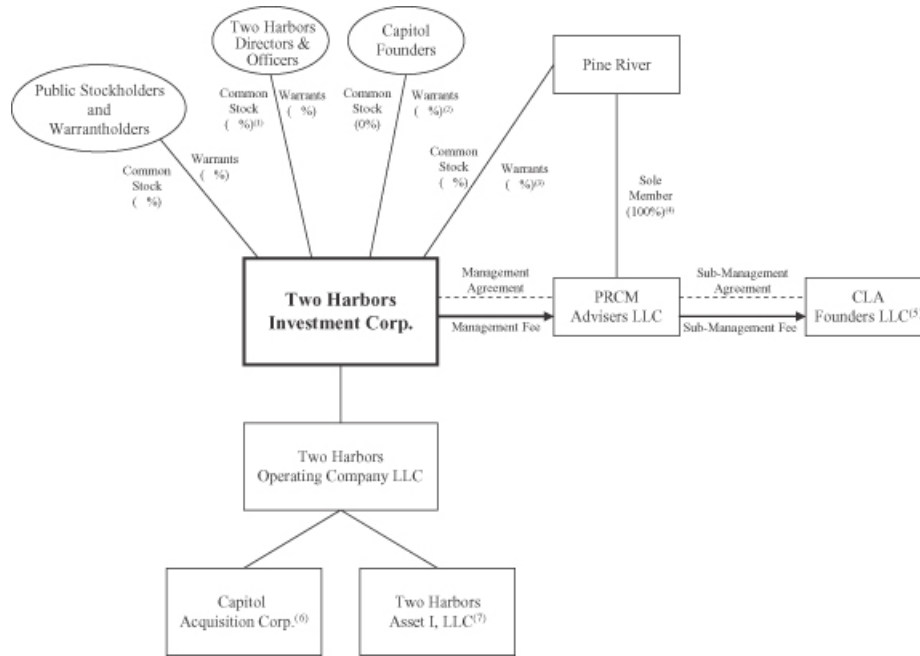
Public Stockholders and Warrantholders

Common Stock ( %)

Warrants ( %)

Two Harbors Directors & Officers

Common Stock ( %)$^{(1)}$

Warrants ( %)

Capitol Founders

Common Stock (0%)

Warrants ( %)$^{(2)}$

Pine River

Common Stock ( %)

Warrants ( %)$^{(3)}$

Sole Member (100%)$^{(4)}$

Two Harbors Investment Corp.

Management Agreement

Management Fee

PRCM Advisers LLC

Sub-Management Agreement

Sub-Management Fee

CLA Founders LLC$^{(5}$

Two Harbors Operating Company LLC

Capitol Acquisition Corp.$^{(6)}$

Two Harbors Asset I, LLC$^{(7)}$